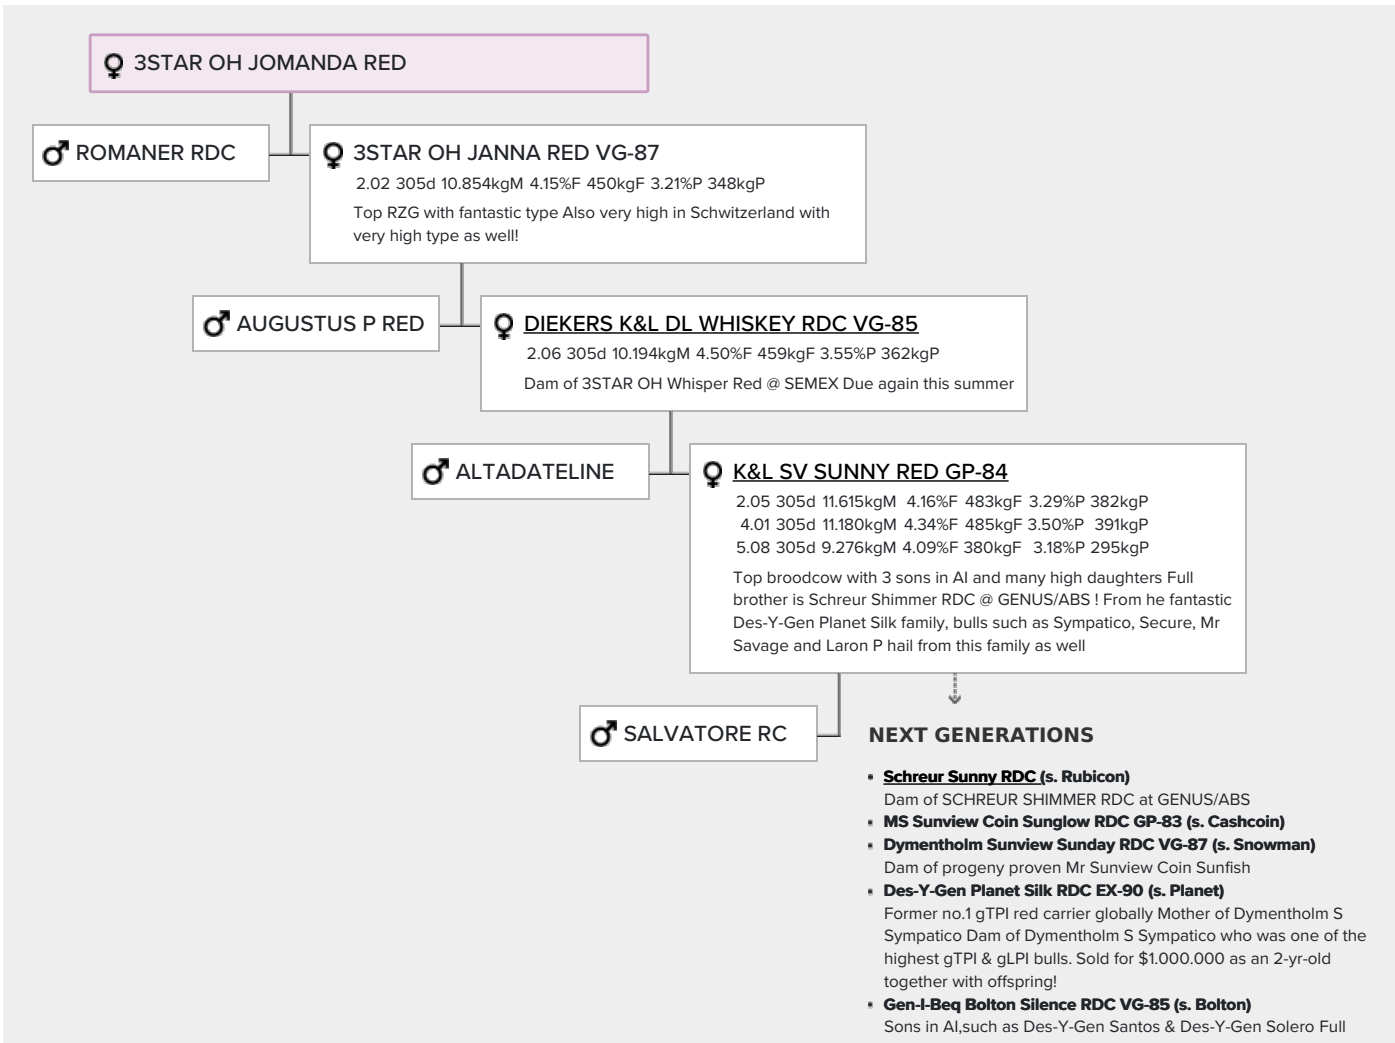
♀ 3STAR OH JOMANDA RED

♂ ROMANER RDC

♀ 3STAR OH JANNA RED VG-87
2.02 305d 10.854kgM 4.15%F 450kgF 3.21%P 348kgP
Top RZG with fantastic type Also very high in Schwitzerland with very high type as well!

♂ AUGUSTUS P RED

♀ DIEKERS K&L DL WHISKEY RDC VG-85
2.06 305d 10.194kgM 4.50%F 459kgF 3.55%P 362kgP
Dam of 3STAR OH Whisper Red @ SEMEX Due again this summer

♂ ALTADATELINE

♀ K&L SV SUNNY RED GP-84
2.05 305d 11.615kgM 4.16%F 483kgF 3.29%P 382kgP
4.01 305d 11.180kgM 4.34%F 485kgF 3.50%P 391kgP
5.08 305d 9.276kgM 4.09%F 380kgF 3.18%P 295kgP
Top broodcow with 3 sons in AI and many high daughters Full brother is Schreur Shimmer RDC @ GENUS/ABS ! From he fantastic Des-Y-Gen Planet Silk family, bulls such as Sympatico, Secure, Mr Savage and Laron P hail from this family as well

♂ SALVATORE RC

NEXT GENERATIONS

- Schreur Sunny RDC (s. Rubicon)
Dam of SCHREUR SHIMMER RDC at GENUS/ABS
- MS Sunview Coin Sunglow RDC GP-83 (s. Cashcoin)
- Dymentholm Sunview Sunday RDC VG-87 (s. Snowman)
Dam of progeny proven Mr Sunview Coin Sunfish
- Des-Y-Gen Planet Silk RDC EX-90 (s. Planet)
Former no.1 gTPI red carrier globally Mother of Dymentholm S Sympatico Dam of Dymentholm S Sympatico who was one of the highest gTPI & gLPI bulls. Sold for $1.000.000 as an 2-yr-old together with offspring!
- Gen-I-Beq Bolton Silence RDC VG-85 (s. Bolton)
Sons in AI,such as Des-Y-Gen Santos & Des-Y-Gen Solero Full